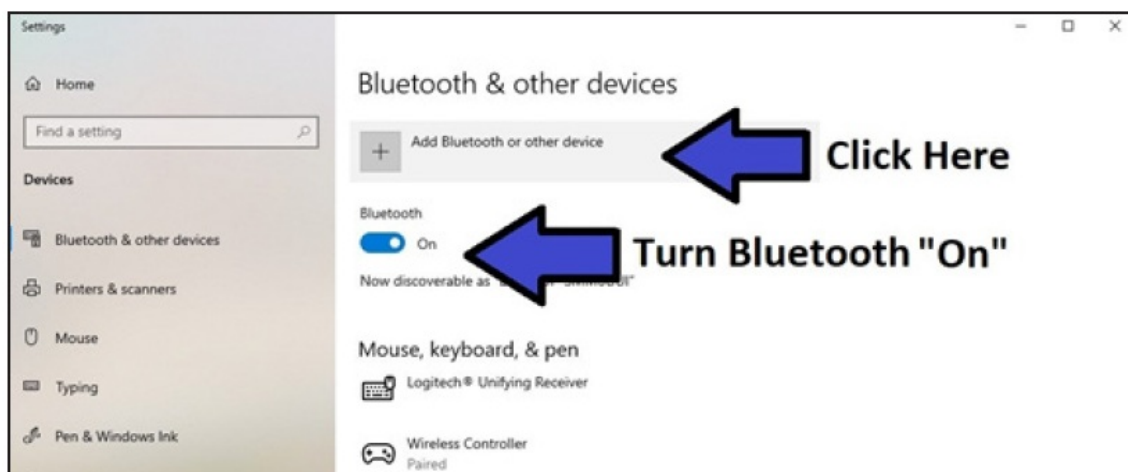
Settings

Home

Find a setting

Devices

Bluetooth & other devices

Printers & scanners

Mouse

Typing

Pen & Windows Ink

Bluetooth & other devices

Add Bluetooth or other device

Click Here

Bluetooth

On

Turn Bluetooth "On"

Now discoverable as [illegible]

Mouse, keyboard, & pen

Logitech® Unifying Receiver

Wireless Controller
Paired